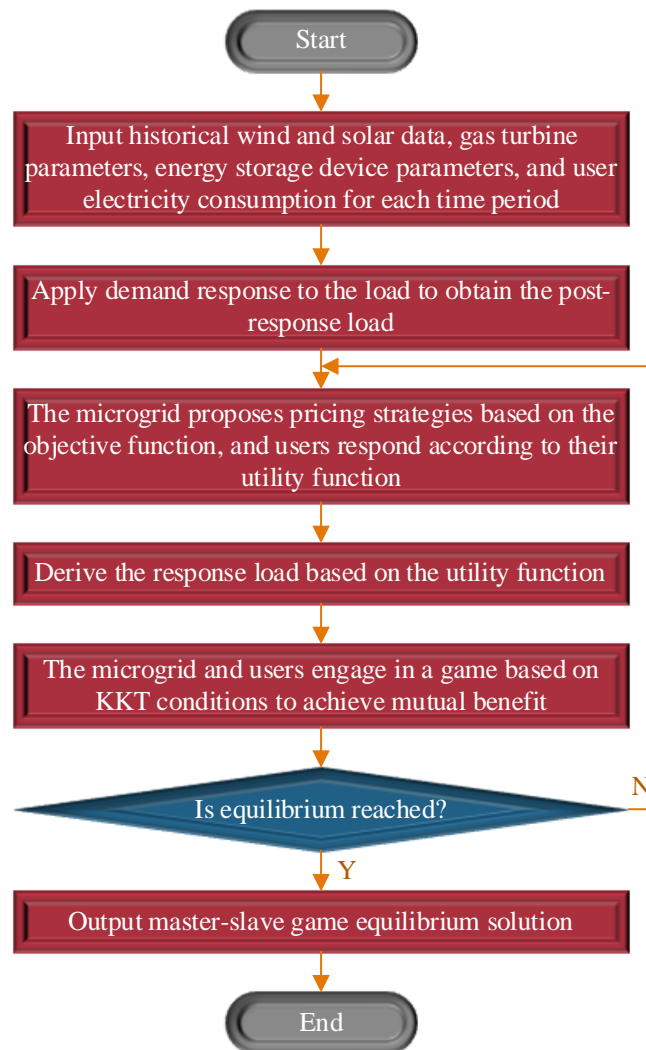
Start

Input historical wind and solar data, gas turbine parameters, energy storage device parameters, and user electricity consumption for each time period

Apply demand response to the load to obtain the post-response load

The microgrid proposes pricing strategies based on the objective function, and users respond according to their utility function

Derive the response load based on the utility function

The microgrid and users engage in a game based on KKT conditions to achieve mutual benefit

Is equilibrium reached?

N

Y

Output master-slave game equilibrium solution

End